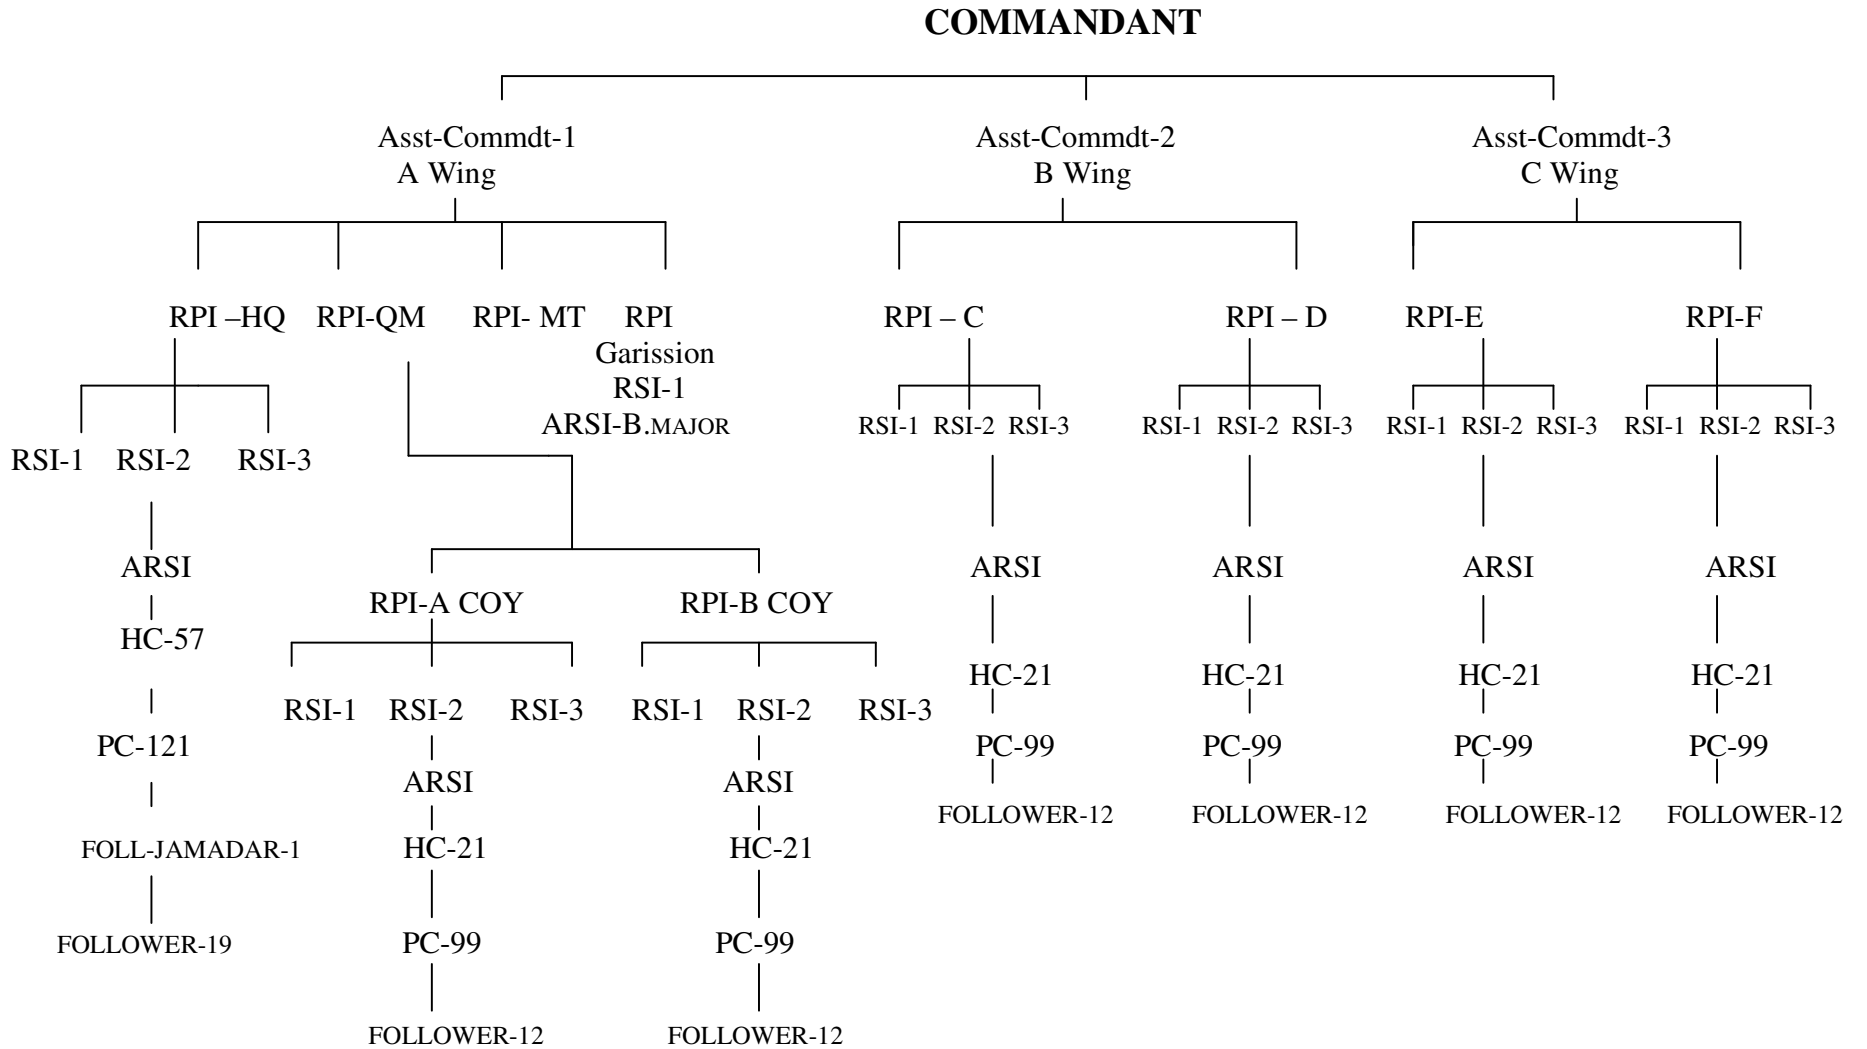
COMMANDANT

Asst-Commdt-1
A Wing

Asst-Commdt-2
B Wing

Asst-Commdt-3
C Wing

RPI –HQ RPI-QM RPI- MT RPI Garission RSI-1 ARSI-B.MAJOR

RPI – C RPI – D RPI-E RPI-F

RSI-1 RSI-2 RSI-3

ARSI

HC-57

PC-121

FOLL-JAMADAR-1

FOLLOWER-19

RPI-A COY

RSI-1 RSI-2 RSI-3

ARSI

HC-21

PC-99

FOLLOWER-12

RPI-B COY

RSI-1 RSI-2 RSI-3

ARSI

HC-21

PC-99

FOLLOWER-12

RSI-1 RSI-2 RSI-3

ARSI

HC-21

PC-99

FOLLOWER-12

RSI-1 RSI-2 RSI-3

ARSI

HC-21

PC-99

FOLLOWER-12

RSI-1 RSI-2 RSI-3

ARSI

HC-21

PC-99

FOLLOWER-12

RSI-1 RSI-2 RSI-3

ARSI

HC-21

PC-99

FOLLOWER-12